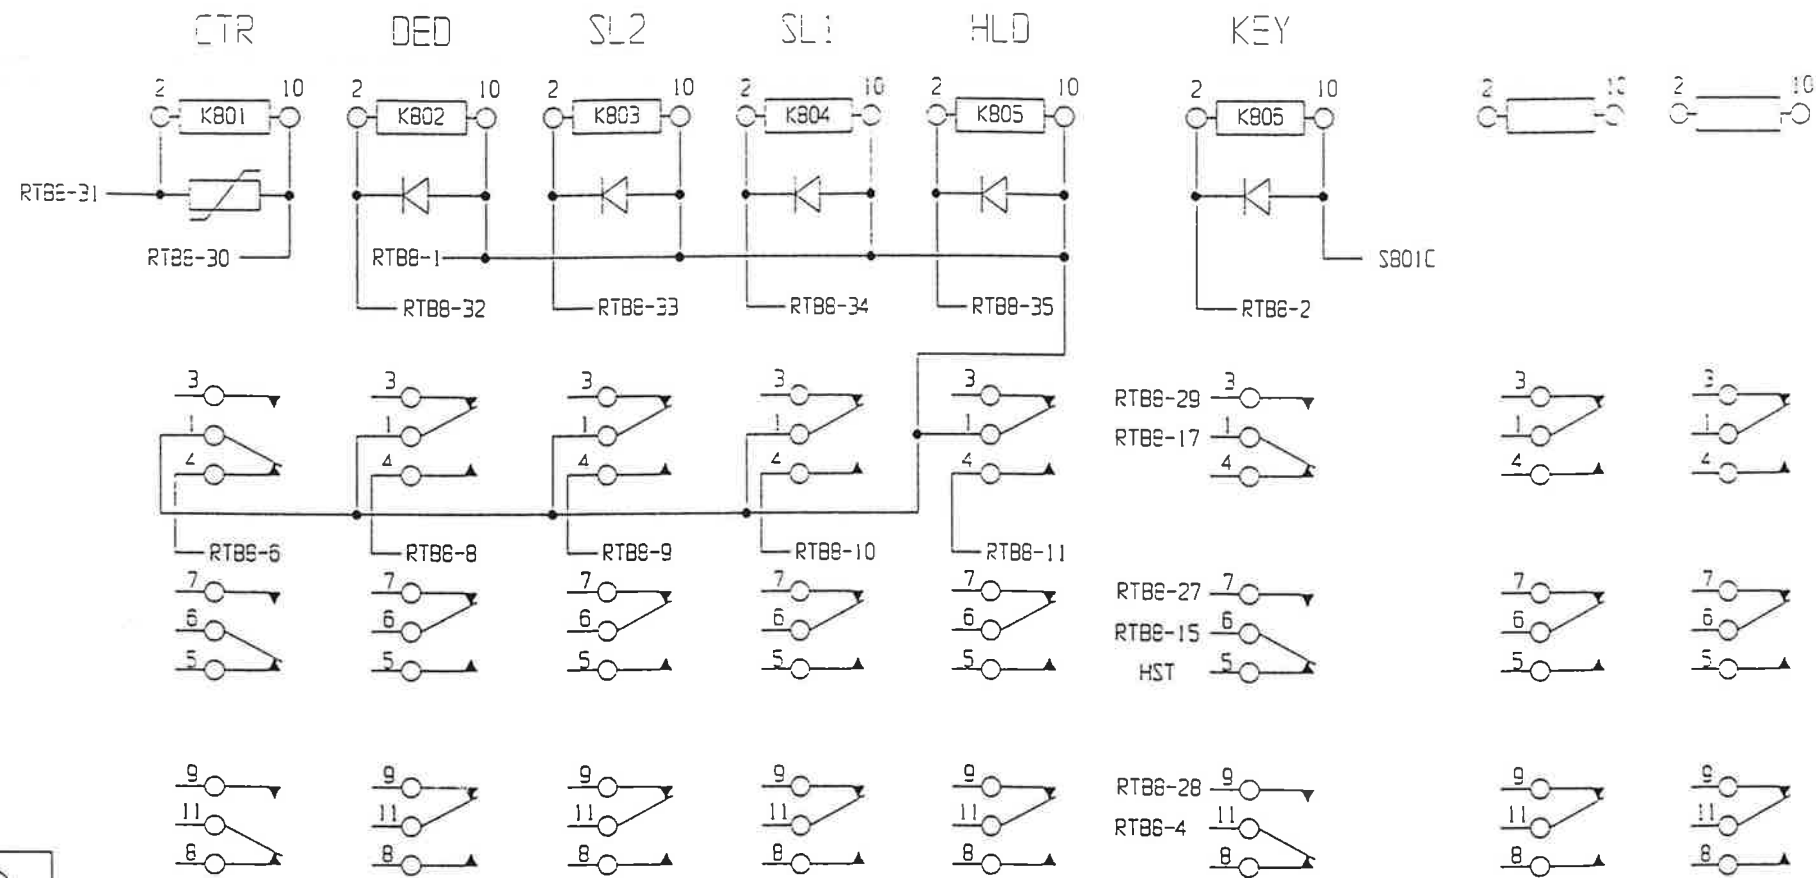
CTR DED SL2 SL1 HLD KEY

2 K801 10
2 K802 10
2 K803 10
2 K804 10
2 K805 10
2 K806 10
2 10
2 10

RTB8-31
RTB8-30
RTB8-1
RTB8-32
RTB8-33
RTB8-34
RTB8-35
RTB8-2
S801C

3 1 4
3 1 4
3 1 4
3 1 4
3 1 4
RTB8-29 3
RTB8-17 1
4
3 1 4
3 1 4

RTB8-6
RTB8-8
RTB8-9
RTB8-10
RTB8-11

7 6 5
7 6 5
7 6 5
7 6 5
7 6 5
RTB8-27 7
RTB8-15 6
HST 5
7 6 5
7 6 5

9 11 8
9 11 8
9 11 8
9 11 8
9 11 8
RTB8-28 9
RTB8-4 11
8
9 11 8
9 11 8